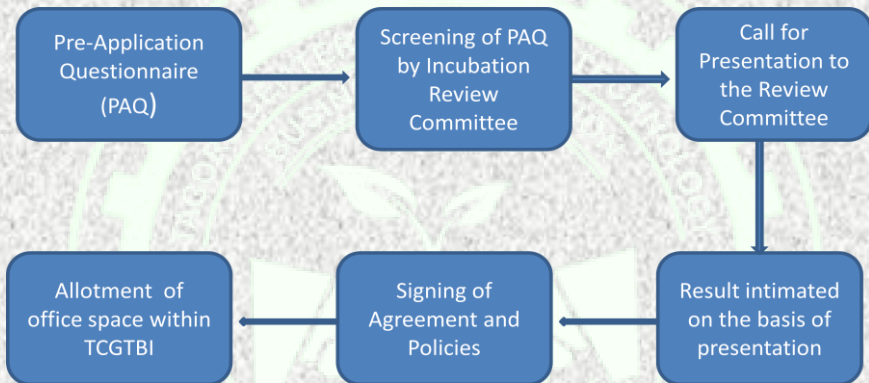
Pre-Application Questionnaire (PAQ)

Screening of PAQ by Incubation Review Committee

Call for Presentation to the Review Committee

Result intimated on the basis of presentation

Signing of Agreement and Policies

Allotment of office space within TCGTBI